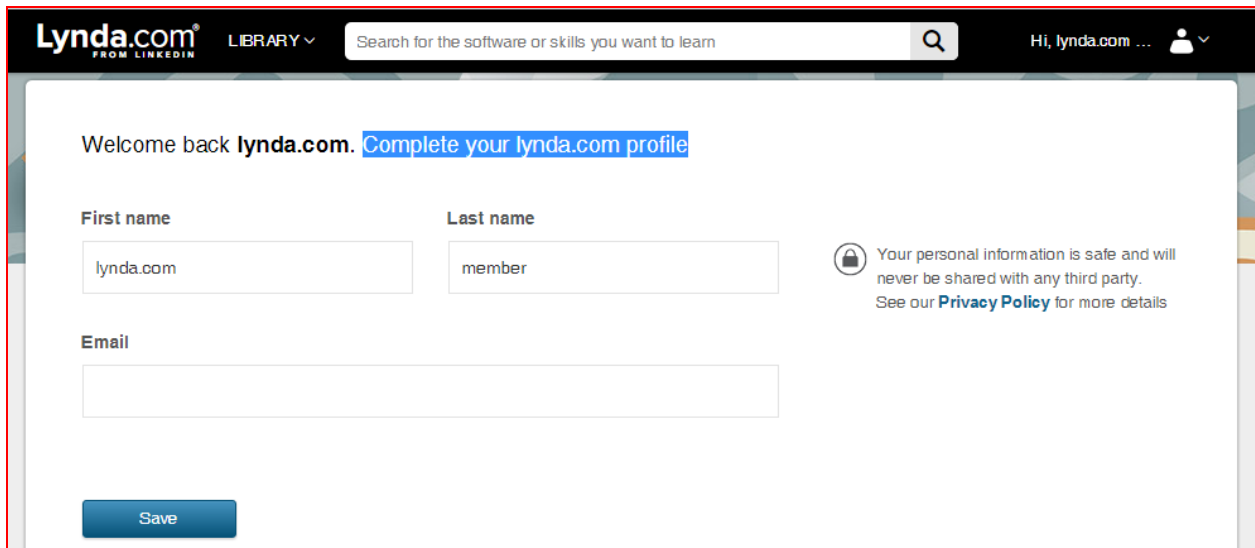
Lynda.com®
FROM LINKEDIN

LIBRARY

Search for the software or skills you want to learn

Hi, lynda.com ...

Welcome back **lynda.com**. Complete your lynda.com profile

First name

lynda.com

Last name

member

Your personal information is safe and will never be shared with any third party. See our Privacy Policy for more details

Email

Save